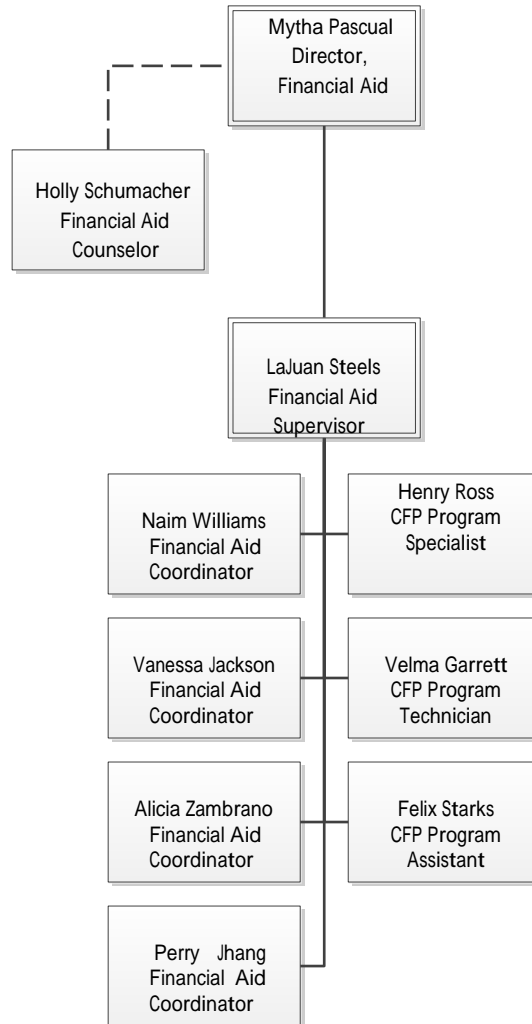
Mytha Pascual
Director,
Financial Aid

Holly Schumacher
Financial Aid
Counselor

LaJuan Steels
Financial Aid
Supervisor

Naim Williams
Financial Aid
Coordinator

Henry Ross
CFP Program
Specialist

Vanessa Jackson
Financial Aid
Coordinator

Velma Garrett
CFP Program
Technician

Alicia Zambrano
Financial Aid
Coordinator

Felix Starks
CFP Program
Assistant

Perry Jhang
Financial Aid
Coordinator